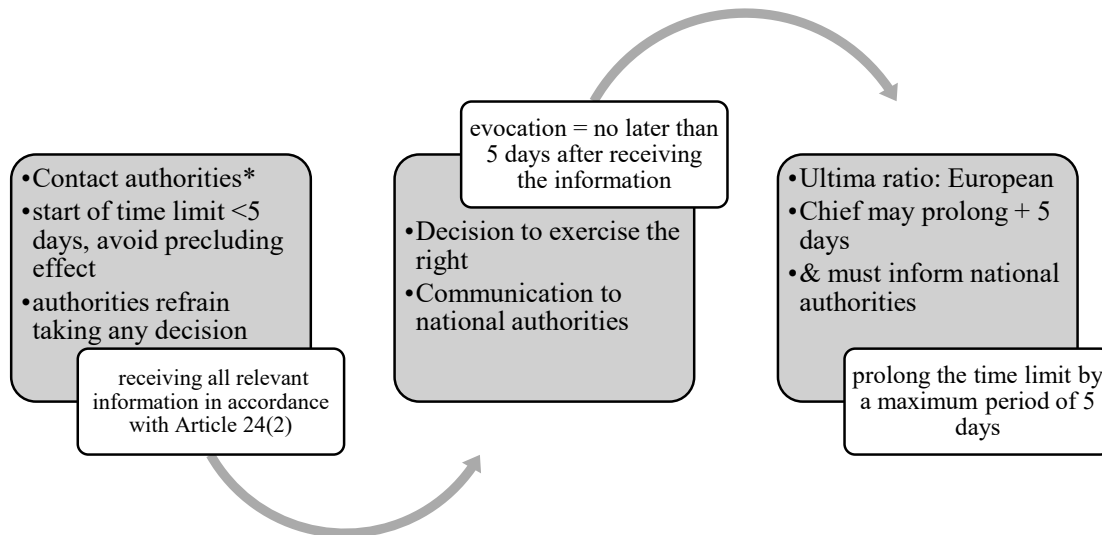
•Contact authorities*
•start of time limit <5 days, avoid precluding effect
•authorities refrain taking any decision

receiving all relevant information in accordance with Article 24(2)

evocation = no later than 5 days after receiving the information

•Decision to exercise the right
•Communication to national authorities

•Ultima ratio: European
•Chief may prolong + 5 days
•& must inform national authorities

prolong the time limit by a maximum period of 5 days